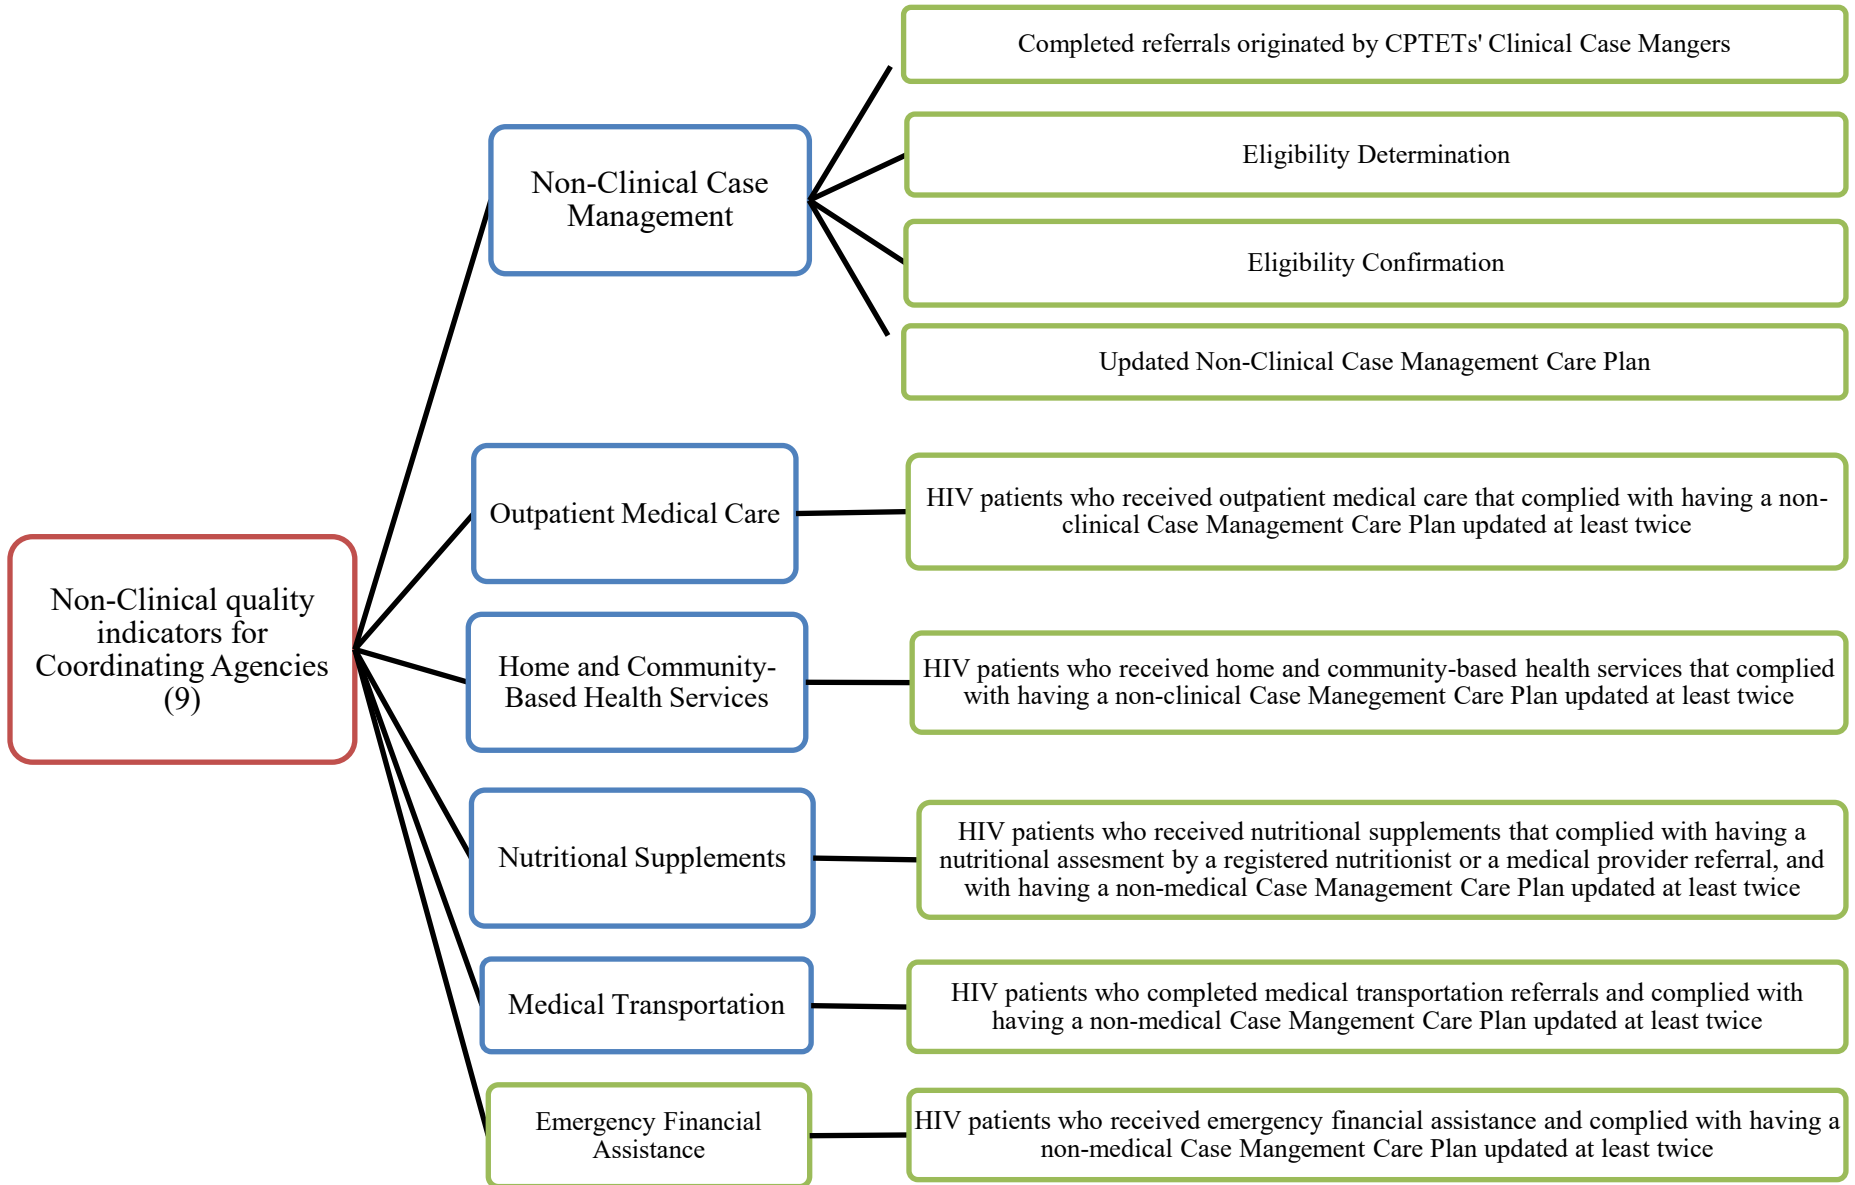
Non-Clinical quality indicators for Coordinating Agencies (9)

Non-Clinical Case Management

Completed referrals originated by CPTETs' Clinical Case Mangers

Eligibility Determination

Eligibility Confirmation

Updated Non-Clinical Case Management Care Plan

Outpatient Medical Care

HIV patients who received outpatient medical care that complied with having a non-clinical Case Management Care Plan updated at least twice

Home and Community-Based Health Services

HIV patients who received home and community-based health services that complied with having a non-clinical Case Manegement Care Plan updated at least twice

Nutritional Supplements

HIV patients who received nutritional supplements that complied with having a nutritional assesment by a registered nutritionist or a medical provider referral, and with having a non-medical Case Management Care Plan updated at least twice

Medical Transportation

HIV patients who completed medical transportation referrals and complied with having a non-medical Case Mangement Care Plan updated at least twice

Emergency Financial Assistance

HIV patients who received emergency financial assistance and complied with having a non-medical Case Mangement Care Plan updated at least twice